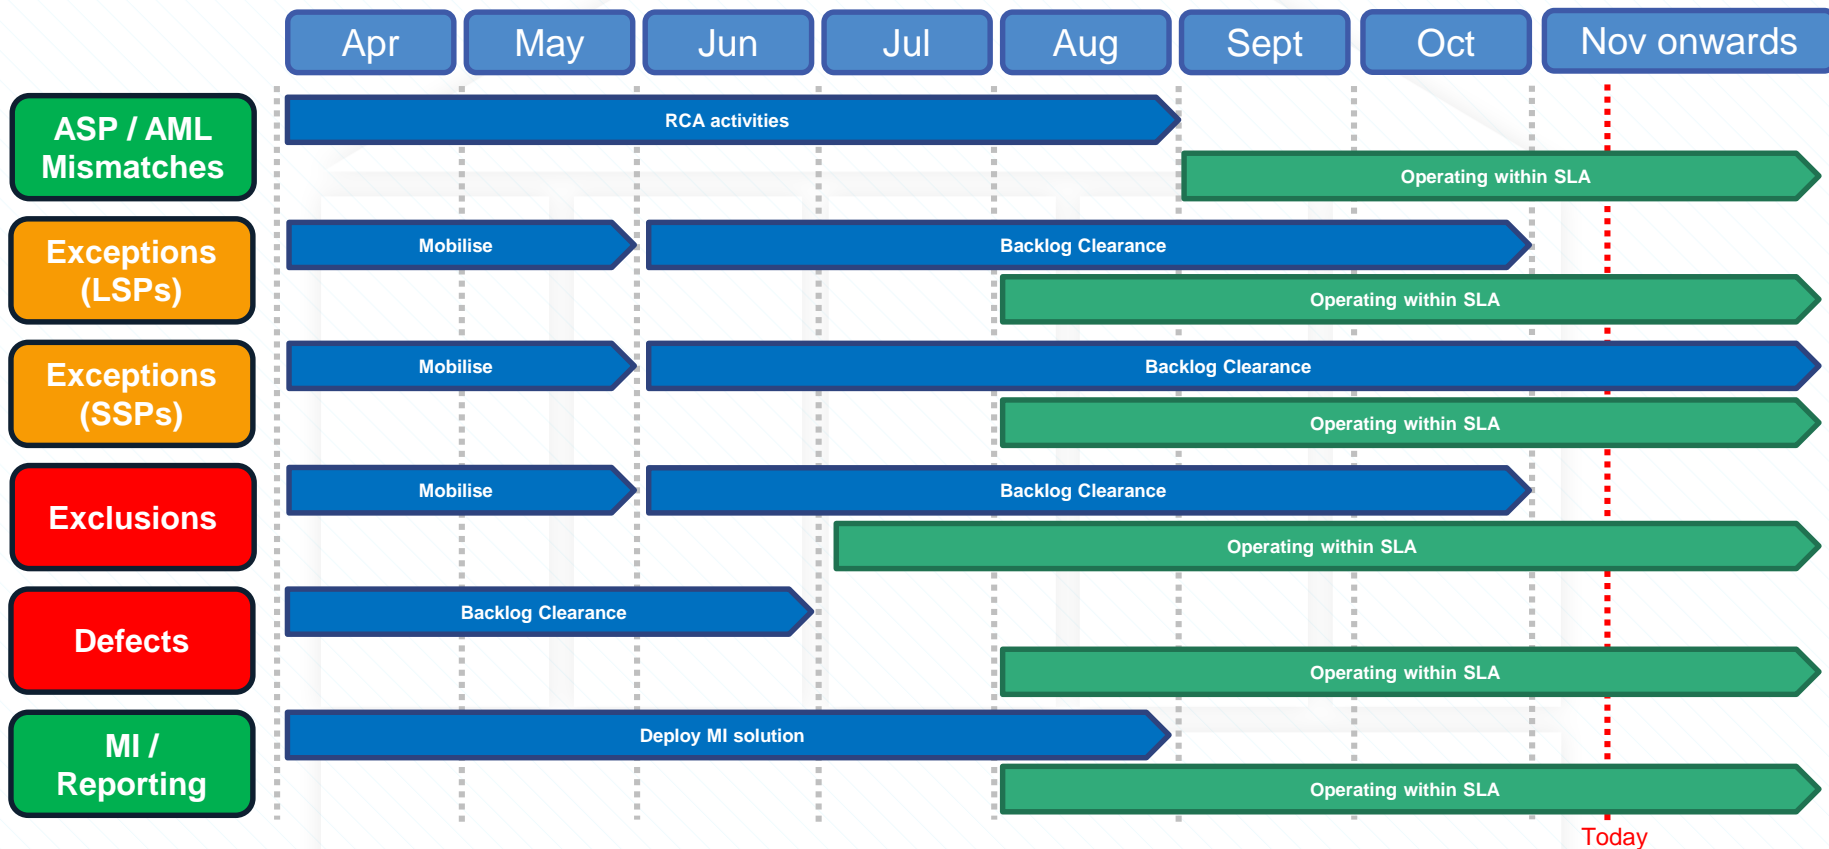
Apr | May | Jun | Jul | Aug | Sept | Oct | Nov onwards

ASP / AML Mismatches
RCA activities
Operating within SLA

Exceptions (LSPs)
Mobilise
Backlog Clearance
Operating within SLA

Exceptions (SSPs)
Mobilise
Backlog Clearance
Operating within SLA

Exclusions
Mobilise
Backlog Clearance
Operating within SLA

Defects
Backlog Clearance
Operating within SLA

MI / Reporting
Deploy MI solution
Operating within SLA

Today